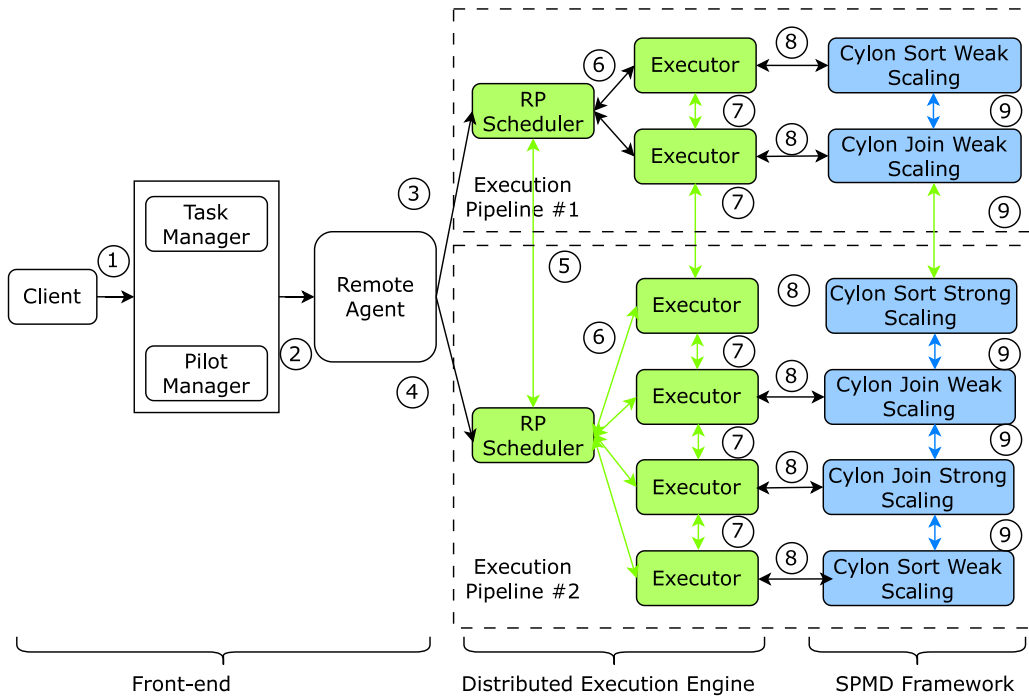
Client
1
Task Manager
Pilot Manager
2
Remote Agent
3
4
RP Scheduler
Execution Pipeline #1
6
Executor
7
Executor
7
8
Cylon Sort Weak Scaling
8
Cylon Join Weak Scaling
9
9
5
6
RP Scheduler
Executor
7
Executor
7
Executor
7
Executor
8
Cylon Sort Strong Scaling
9
8
Cylon Join Weak Scaling
9
8
Cylon Join Strong Scaling
9
8
Cylon Sort Weak Scaling
Execution Pipeline #2
Front-end
Distributed Execution Engine
SPMD Framework